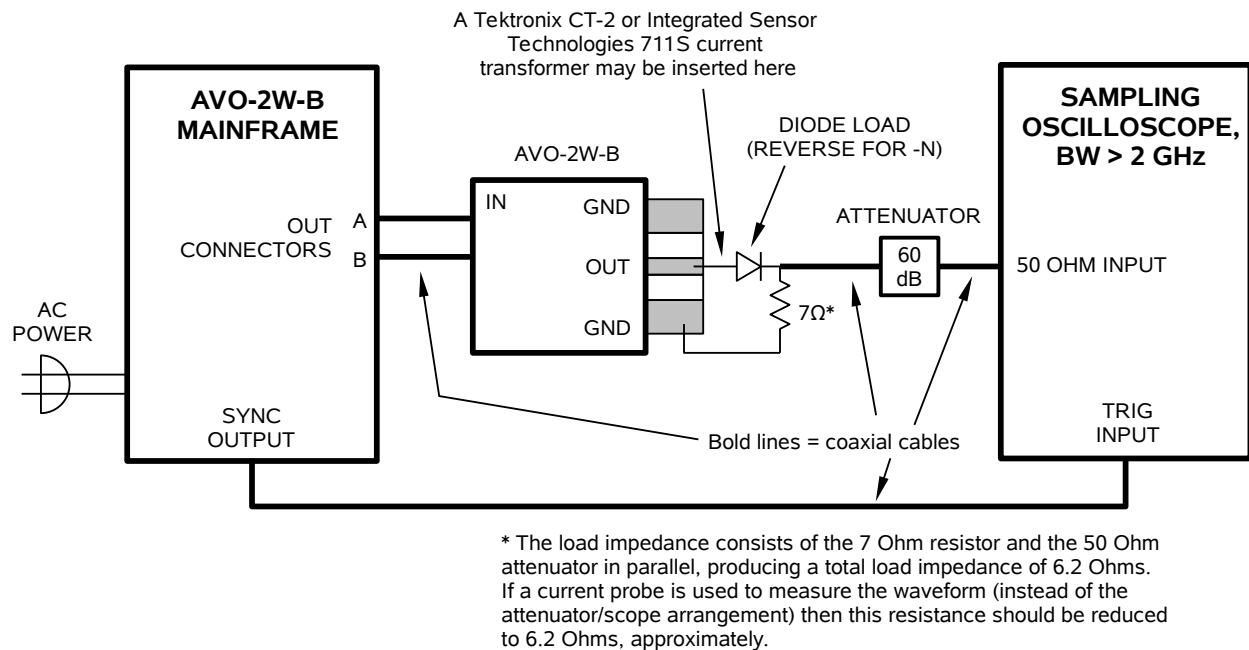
A Tektronix CT-2 or Integrated Sensor Technologies 711S current transformer may be inserted here

AVO-2W-B MAINFRAME

OUT CONNECTORS
A
B

AC POWER

SYNC OUTPUT

AVO-2W-B

IN
GND
OUT
GND

DIODE LOAD (REVERSE FOR -N)

ATTENUATOR

60 dB

7Ω*

SAMPLING OSCILLOSCOPE, BW > 2 GHz

50 OHM INPUT

TRIG INPUT

Bold lines = coaxial cables

* The load impedance consists of the 7 Ohm resistor and the 50 Ohm attenuator in parallel, producing a total load impedance of 6.2 Ohms. If a current probe is used to measure the waveform (instead of the attenuator/scope arrangement) then this resistance should be reduced to 6.2 Ohms, approximately.